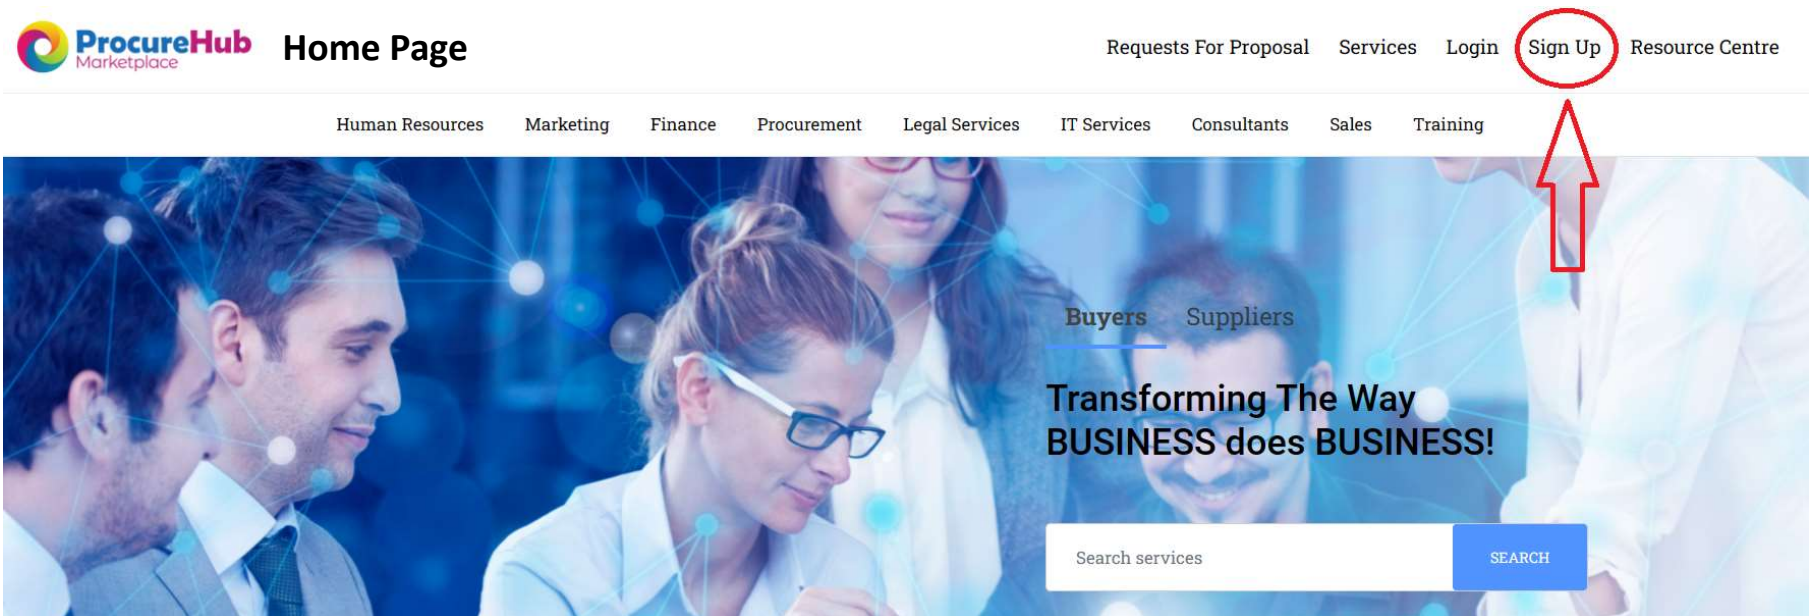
ProcureHub Marketplace

Home Page

Requests For Proposal Services Login Sign Up Resource Centre

Human Resources Marketing Finance Procurement Legal Services IT Services Consultants Sales Training

Buyers Suppliers

Transforming The Way BUSINESS does BUSINESS!

Search services

SEARCH